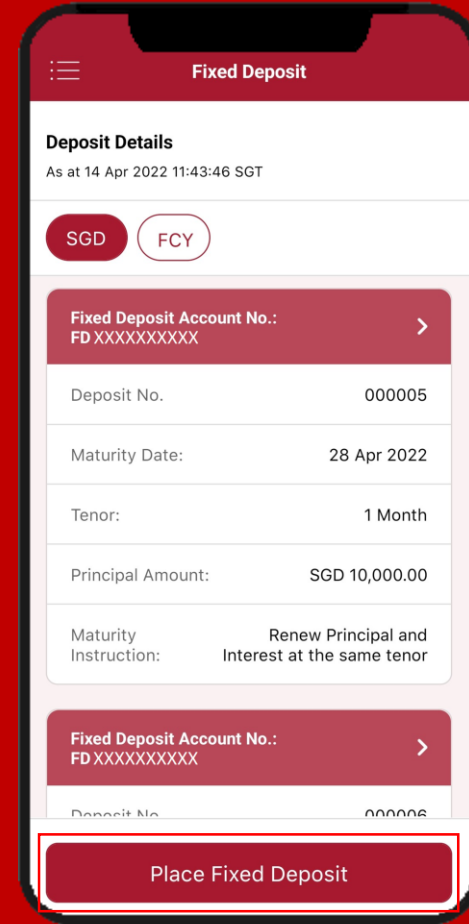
Fixed Deposit

Deposit Details
As at 14 Apr 2022 11:43:46 SGT

SGD
FCY

Fixed Deposit Account No.:
FD XXXXXXXXXX

| | |
|---|---|
| Deposit No. | 000005 |
| Maturity Date: | 28 Apr 2022 |
| Tenor: | 1 Month |
| Principal Amount: | SGD 10,000.00 |
| Maturity Instruction: | Renew Principal and Interest at the same tenor |

Fixed Deposit Account No.:
FD XXXXXXXXXX

Deposit No. 000006

Place Fixed Deposit